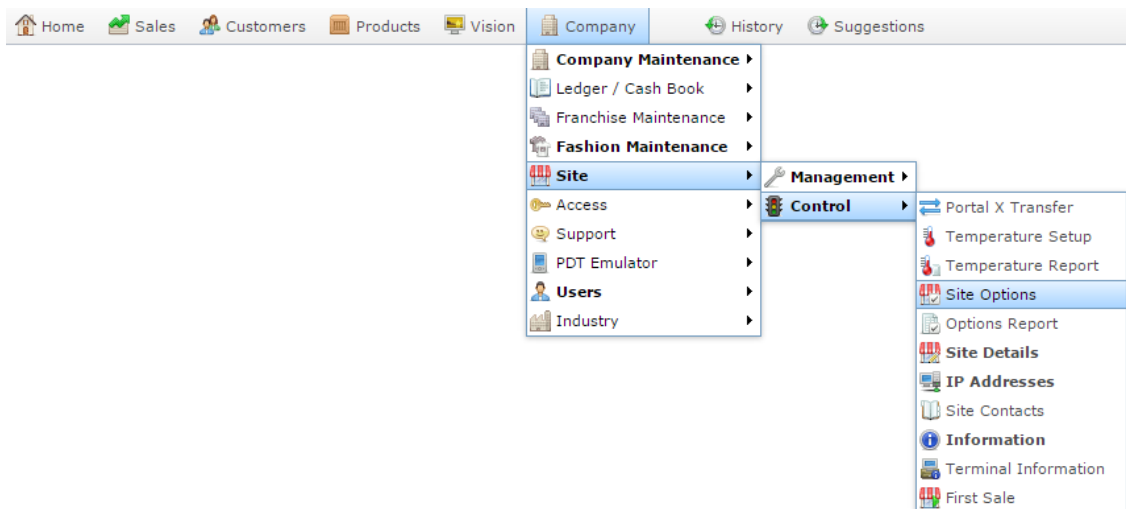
Home Sales Customers Products Vision Company History Suggestions

Company Maintenance
Ledger / Cash Book
Franchise Maintenance
Fashion Maintenance
Site
Access
Support
PDT Emulator
Users
Industry

Management
Control

Portal X Transfer
Temperature Setup
Temperature Report
Site Options
Options Report
Site Details
IP Addresses
Site Contacts
Information
Terminal Information
First Sale